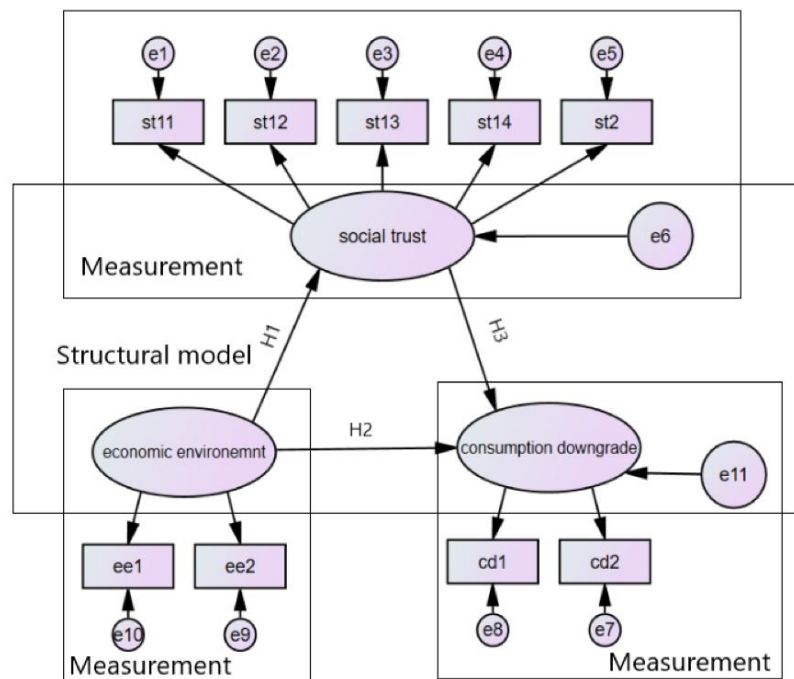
e1 e2 e3 e4 e5

st11 st12 st13 st14 st2

social trust

e6

Measurement

H1

H3

Structural model

economic environemnt

H2

consumption downgrade

e11

ee1 ee2

cd1 cd2

e10 e9

e8 e7

Measurement

Measurement